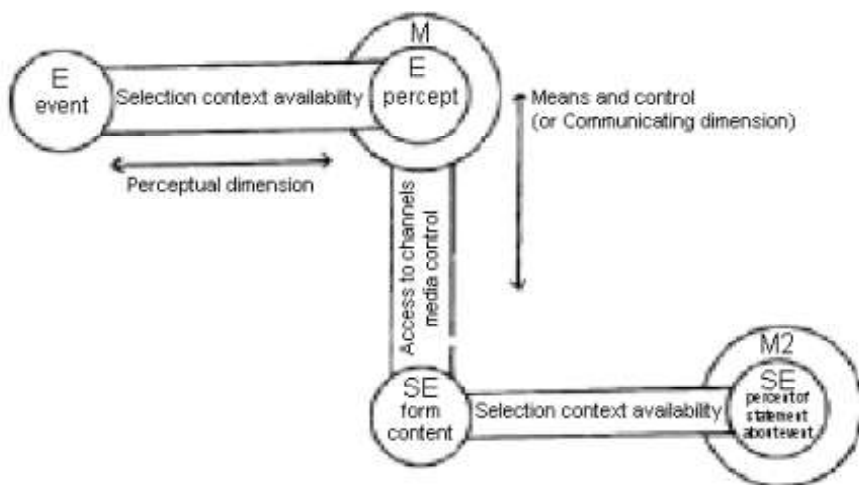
M

E
event

Selection context availability

E
percept

Perceptual dimension

Means and control
(or Communicating dimension)

Access to channels
media control

M2

SE
form
content

Selection context availability

SE
percept of
statement
about event